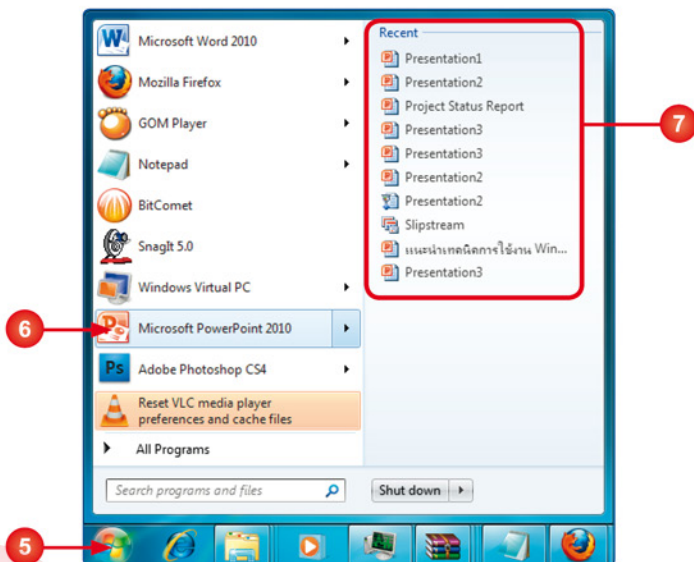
Microsoft Word 2010
Mozilla Firefox
GOM Player
Notepad
BitComet
SnagIt 5.0
Windows Virtual PC
Microsoft PowerPoint 2010
Adobe Photoshop CS4
Reset VLC media player preferences and cache files
All Programs

Recent
Presentation1
Presentation2
Project Status Report
Presentation3
Presentation3
Presentation2
Presentation2
Slipstream
แนะนำเทคนิคการใช้งาน Win...
Presentation3

Search programs and files
Shut down

5
6
7